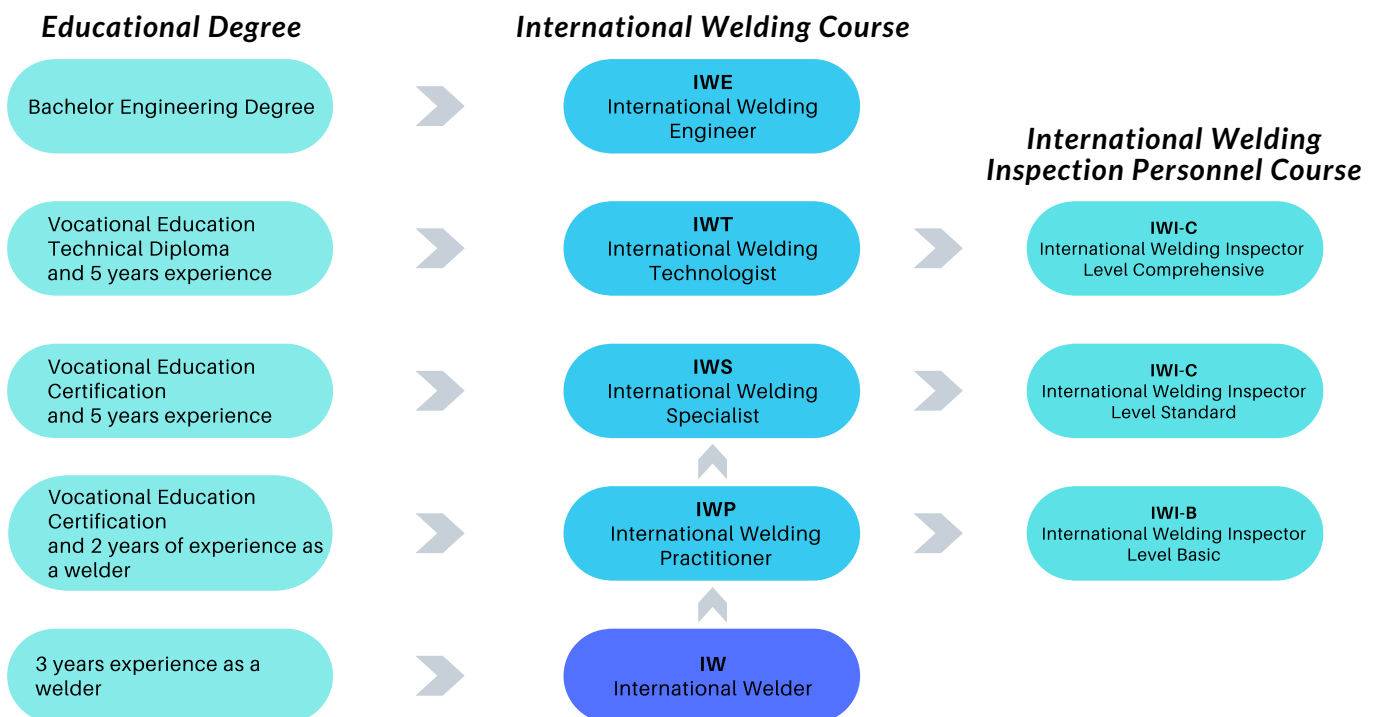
Educational Degree

International Welding Course

International Welding Inspection Personnel Course

Bachelor Engineering Degree

IWE
International Welding Engineer

Vocational Education Technical Diploma and 5 years experience

IWT
International Welding Technologist

IWI-C
International Welding Inspector Level Comprehensive

Vocational Education Certification and 5 years experience

IWS
International Welding Specialist

IWI-C
International Welding Inspector Level Standard

Vocational Education Certification and 2 years of experience as a welder

IWP
International Welding Practitioner

IWI-B
International Welding Inspector Level Basic

3 years experience as a welder

IW
International Welder